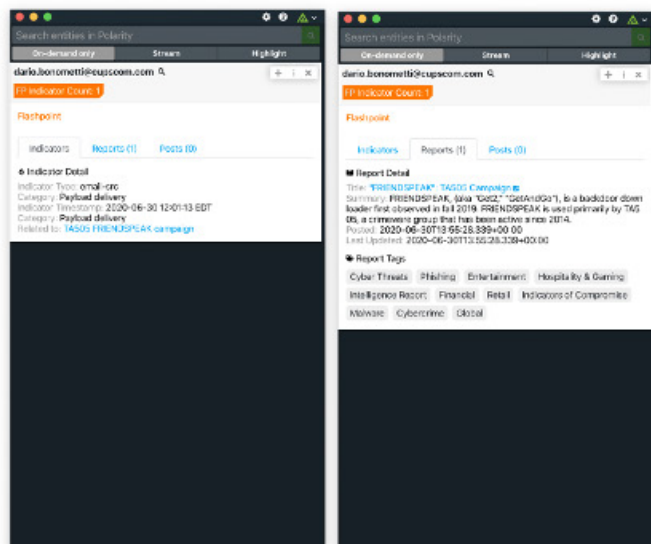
Search entities in Polarity

On-demand only | Stream | Highlight

dario.bonometti@cupscom.com

FP Indicator Count: 1

Flashpoint

Indicators | Reports (1) | Posts (0)

Indicator Detail
Indicator Type: email-src
Category: Payload delivery
Indicator Timestamp: 2020-06-30 12:01:13 EDT
Category: Payload delivery
Related to: TA505 FRIENDSPEAK campaign

Search entities in Polarity

On-demand only | Stream | Highlight

dario.bonometti@cupscom.com

FP Indicator Count: 1

Flashpoint

Indicators | Reports (1) | Posts (0)

Report Detail
Title: "FRIENDSPEAK": TA505 Campaign
Summary: FRIENDSPEAK, (aka "Get2," "GetAndGo"), is a backdoor downloader first observed in fall 2019. FRIENDSPEAK is used primarily by TA505, a crimeware group that has been active since 2014.
Posted: 2020-06-30T13:55:28.339+00:00
Last Updated: 2020-06-30T13:55:28.339+00:00

Report Tags
Cyber Threats | Phishing | Entertainment | Hospitality & Gaming | Intelligence Report | Financial | Retail | Indicators of Compromise | Malware | Cybercrime | Global